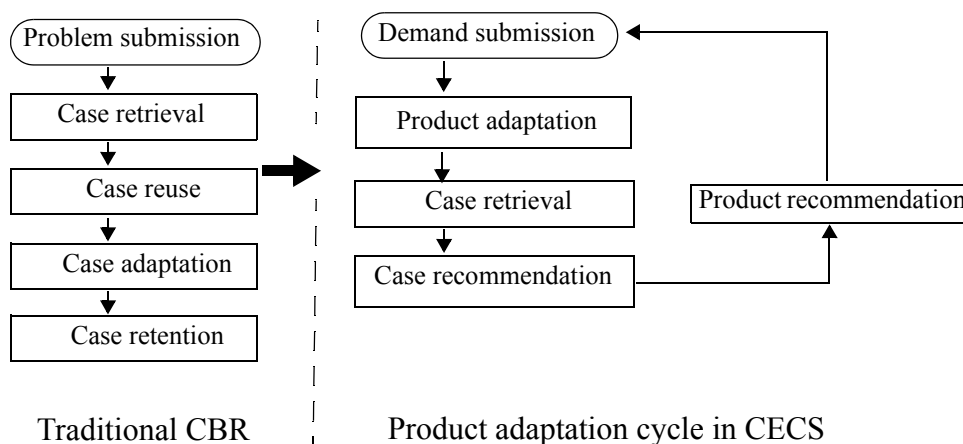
Problem submission

Case retrieval

Case reuse

Case adaptation

Case retention

Traditional CBR

Demand submission

Product adaptation

Case retrieval

Case recommendation

Product recommendation

Product adaptation cycle in CECS